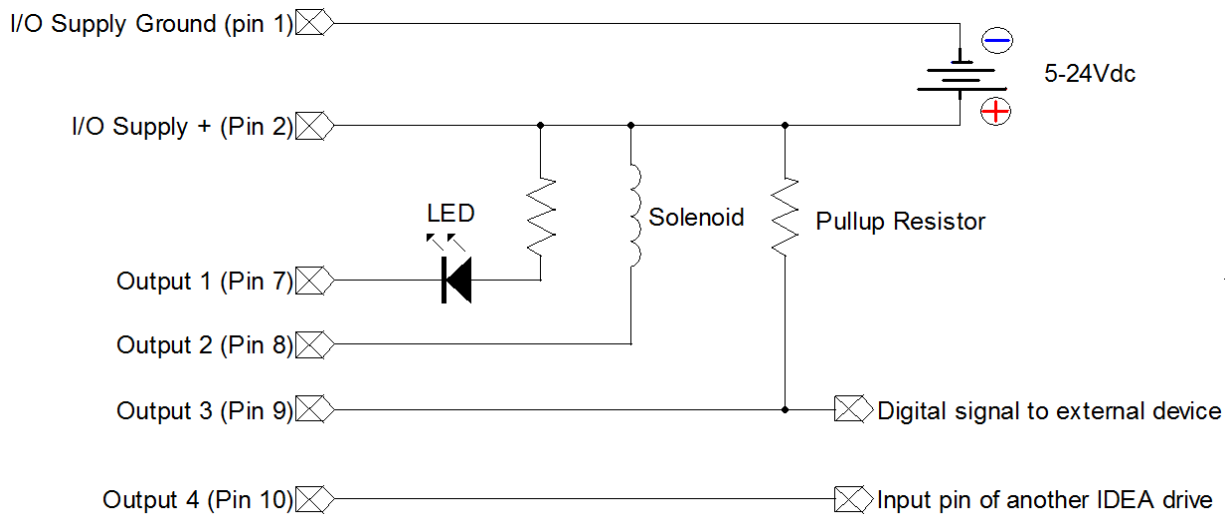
I/O Supply Ground (pin 1)

5-24Vdc

I/O Supply + (Pin 2)

LED

Solenoid

Pullup Resistor

Output 1 (Pin 7)

Output 2 (Pin 8)

Output 3 (Pin 9)

Digital signal to external device

Output 4 (Pin 10)

Input pin of another IDEA drive